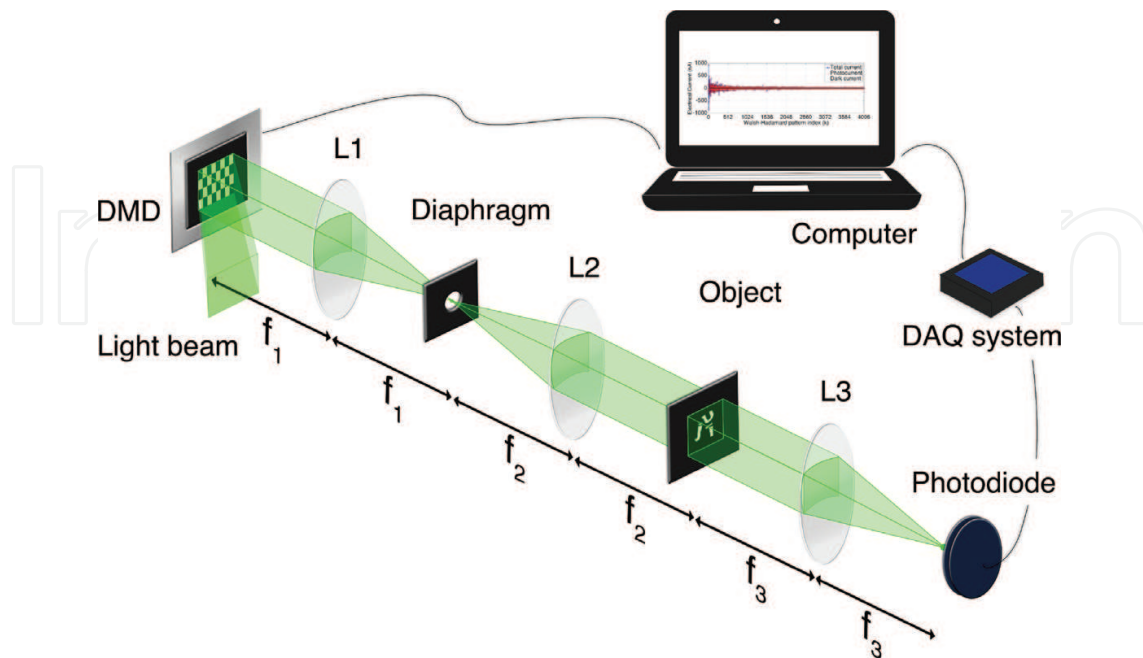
DMD

L1

Diaphragm

Computer

L2

Object

DAQ system

Light beam

$f_1$

$f_1$

$f_2$

L3

$f_2$

Photodiode

$f_3$

$f_3$

1000
500
0
-500
-1000
Electrical Current (nA)
0 512 1024 1536 2048 2560 3072 3584 4096
Walsh-Hadamard pattern index (k)
Total current
Photocurrent
Dark current